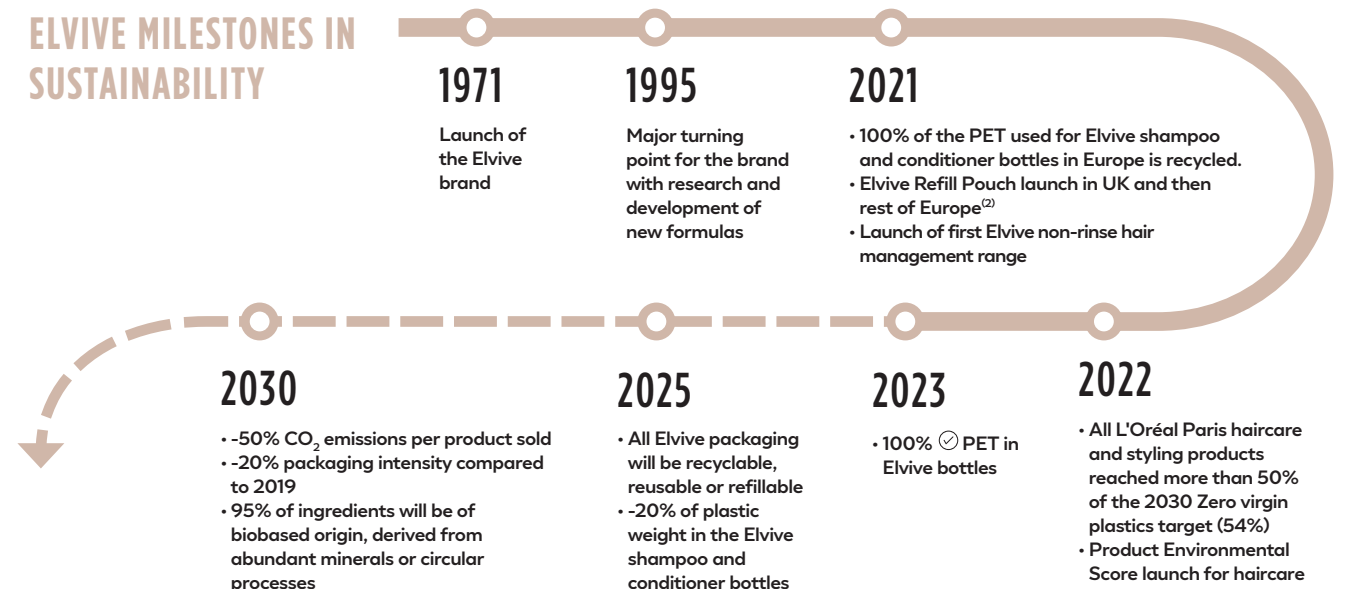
ELVIVE MILESTONES IN SUSTAINABILITY

1971

Launch of the Elvive brand

1995

Major turning point for the brand with research and development of new formulas

2021

• 100% of the PET used for Elvive shampoo and conditioner bottles in Europe is recycled.
• Elvive Refill Pouch launch in UK and then rest of Europe$^{(2)}$
• Launch of first Elvive non-rinse hair management range

2030

• -50% $CO_2$ emissions per product sold
• -20% packaging intensity compared to 2019
• 95% of ingredients will be of biobased origin, derived from abundant minerals or circular processes

2025

• All Elvive packaging will be recyclable, reusable or refillable
• -20% of plastic weight in the Elvive shampoo and conditioner bottles

2023

• 100% ✓ PET in Elvive bottles

2022

• All L'Oréal Paris haircare and styling products reached more than 50% of the 2030 Zero virgin plastics target (54%)
• Product Environmental Score launch for haircare